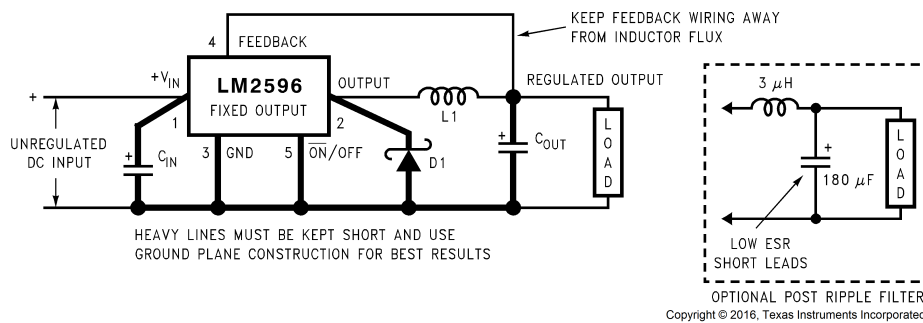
KEEP FEEDBACK WIRING AWAY FROM INDUCTOR FLUX

4 FEEDBACK

$+V_{IN}$

LM2596

FIXED OUTPUT

OUTPUT

REGULATED OUTPUT

+

1

2

L1

UNREGULATED DC INPUT

+

$C_{IN}$

3 GND

5 $\overline{ON}$/OFF

D1

+

$C_{OUT}$

LOAD

HEAVY LINES MUST BE KEPT SHORT AND USE GROUND PLANE CONSTRUCTION FOR BEST RESULTS

3 $\mu$H

+

180 $\mu$F

LOAD

LOW ESR SHORT LEADS

OPTIONAL POST RIPPLE FILTER

Copyright © 2016, Texas Instruments Incorporated